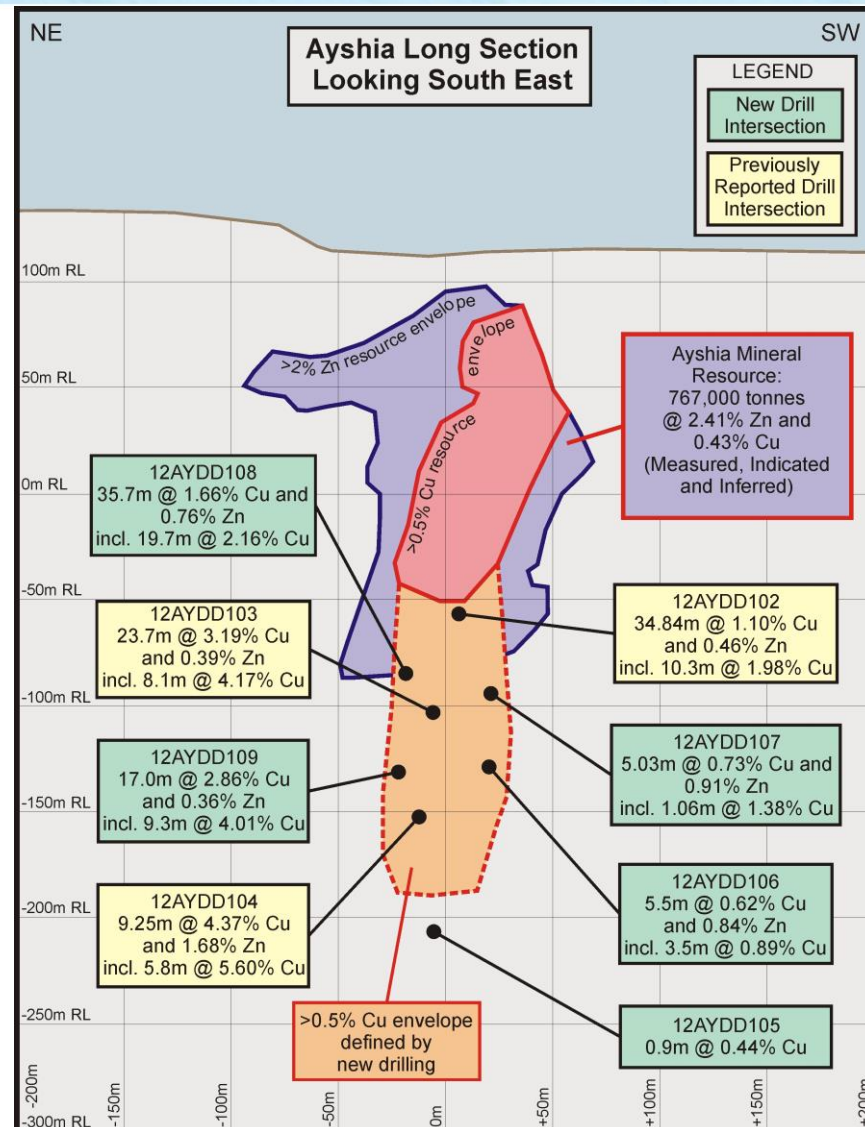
NE

Ayshia Long Section
Looking South East

SW

LEGEND

New Drill Intersection

Previously Reported Drill Intersection

100m RL

50m RL

0m RL

-50m RL

-100m RL

-150m RL

-200m RL

-250m RL

-300m RL

>2% Zn resource envelope

>0.5% Cu resource envelope

Ayshia Mineral Resource: 767,000 tonnes @ 2.41% Zn and 0.43% Cu (Measured, Indicated and Inferred)

12AYDD108
35.7m @ 1.66% Cu and 0.76% Zn
incl. 19.7m @ 2.16% Cu

12AYDD103
23.7m @ 3.19% Cu and 0.39% Zn
incl. 8.1m @ 4.17% Cu

12AYDD102
34.84m @ 1.10% Cu and 0.46% Zn
incl. 10.3m @ 1.98% Cu

12AYDD109
17.0m @ 2.86% Cu and 0.36% Zn
incl. 9.3m @ 4.01% Cu

12AYDD107
5.03m @ 0.73% Cu and 0.91% Zn
incl. 1.06m @ 1.38% Cu

12AYDD104
9.25m @ 4.37% Cu and 1.68% Zn
incl. 5.8m @ 5.60% Cu

12AYDD106
5.5m @ 0.62% Cu and 0.84% Zn
incl. 3.5m @ 0.89% Cu

>0.5% Cu envelope defined by new drilling

12AYDD105
0.9m @ 0.44% Cu

-200m -150m -100m -50m 0m +50m +100m +150m +200m